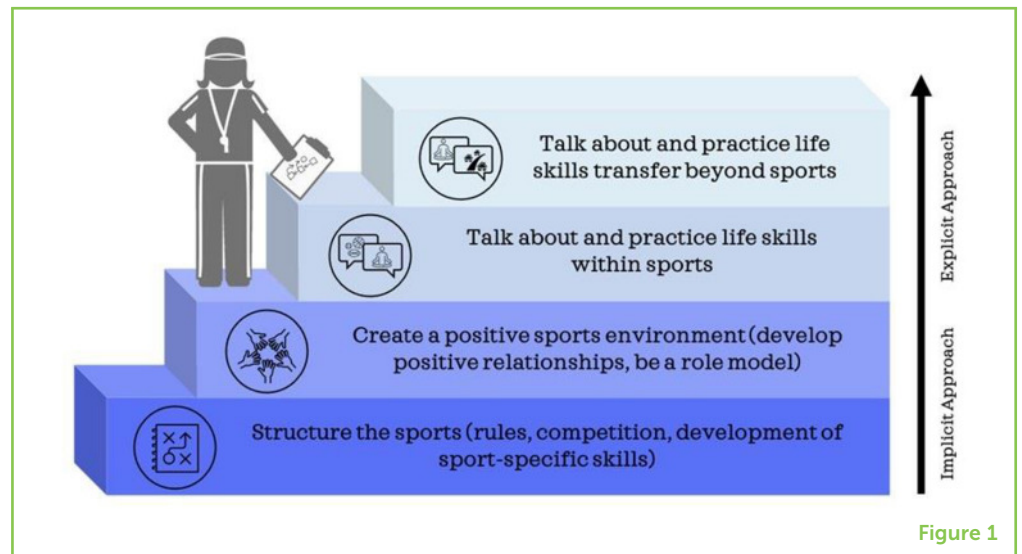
Talk about and practice life skills transfer beyond sports

Talk about and practice life skills within sports

Create a positive sports environment (develop positive relationships, be a role model)

Structure the sports (rules, competition, development of sport-specific skills)

Explicit Approach

Implicit Approach

Figure 1